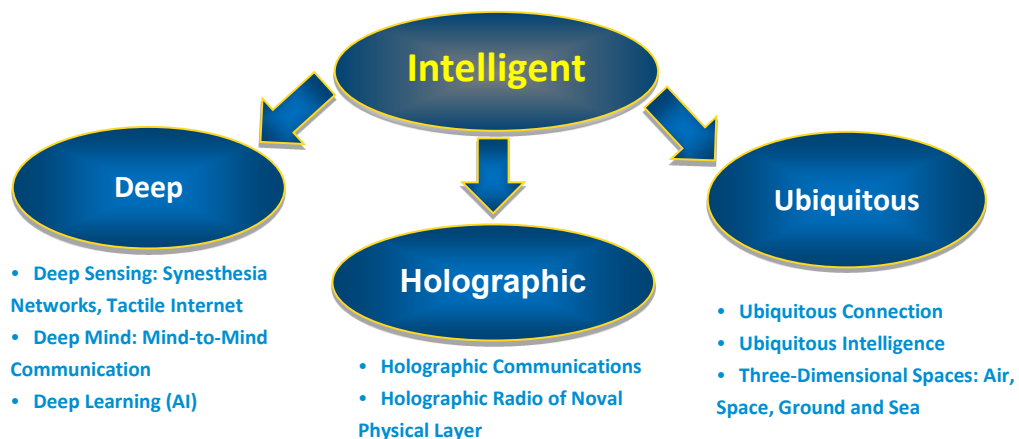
Intelligent

Deep

• Deep Sensing: Synesthesia Networks, Tactile Internet
• Deep Mind: Mind-to-Mind Communication
• Deep Learning (AI)

Holographic

• Holographic Communications
• Holographic Radio of Noval Physical Layer

Ubiquitous

• Ubiquitous Connection
• Ubiquitous Intelligence
• Three-Dimensional Spaces: Air, Space, Ground and Sea